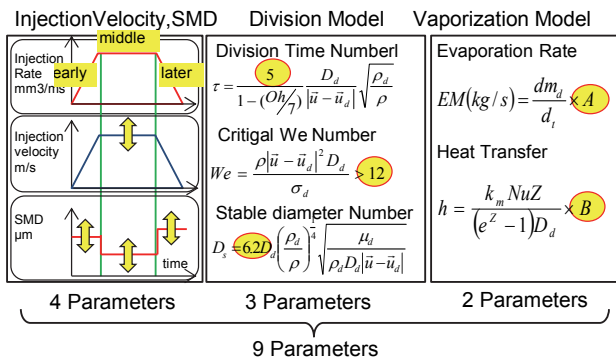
InjectionVelocity,SMD

Injection Rate mm3/ms

early

middle

later

Injection velocity m/s

SMD μm

time

4 Parameters

Division Model

Division Time Numberl

$\tau = \frac{5}{1-(Oh/7)} \frac{D_d}{|\vec{u}-\vec{u}_d|} \sqrt{\frac{\rho_d}{\rho}}$

Critigal We Number

$We = \frac{\rho|\vec{u}-\vec{u}_d|^2 D_d}{\sigma_d} > 12$

Stable diameter Number

$D_s = 6.2 D_d \left(\frac{\rho_d}{\rho}\right)^{\frac{1}{4}} \sqrt{\frac{\mu_d}{\rho_d D_d |\vec{u}-\vec{u}_d|}}$

3 Parameters

Vaporization Model

Evaporation Rate

$EM(kg/s) = \frac{dm_d}{d_t} \times A$

Heat Transfer

$h = \frac{k_m NuZ}{(e^Z - 1)D_d} \times B$

2 Parameters

9 Parameters